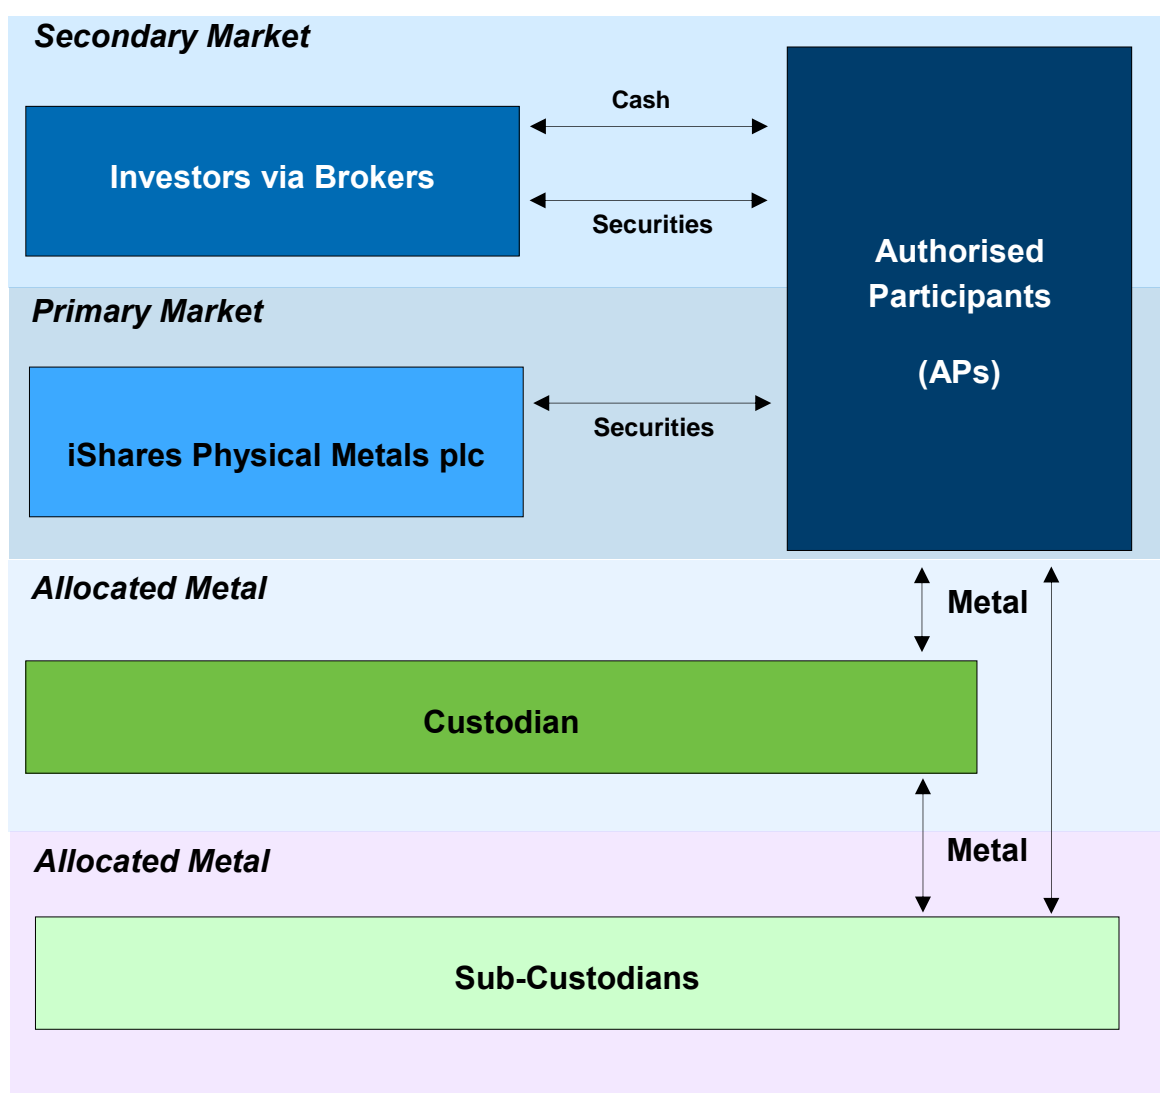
Secondary Market

Investors via Brokers

Cash

Securities

Authorised Participants

(APs)

Primary Market

iShares Physical Metals plc

Securities

Allocated Metal

Metal

Custodian

Allocated Metal

Metal

Sub-Custodians